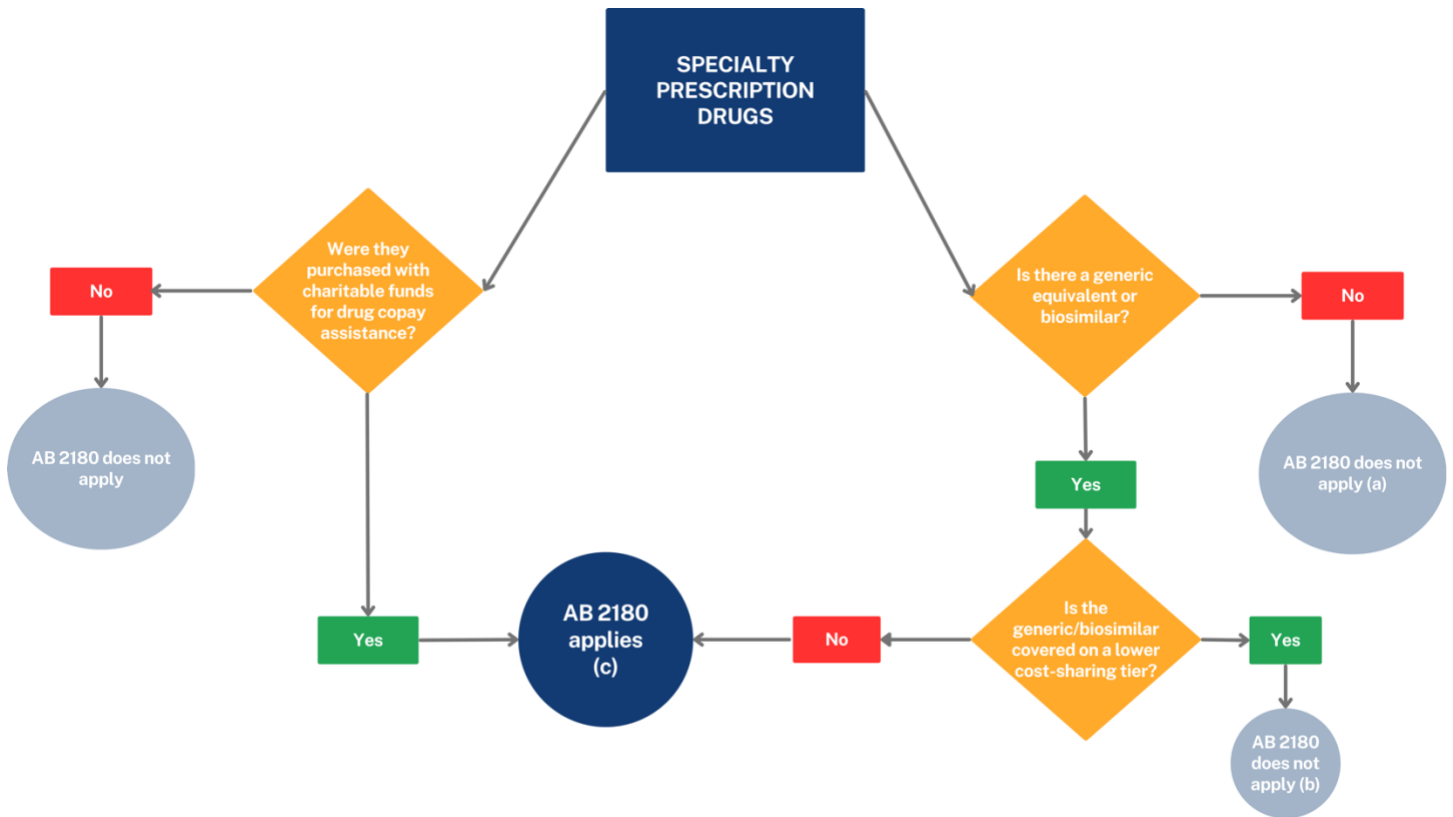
SPECIALTY PRESCRIPTION DRUGS

Were they purchased with charitable funds for drug copay assistance?

No

AB 2180 does not apply

Yes

AB 2180 applies (c)

Is there a generic equivalent or biosimilar?

No

AB 2180 does not apply (a)

Yes

Is the generic/biosimilar covered on a lower cost-sharing tier?

No

Yes

AB 2180 does not apply (b)